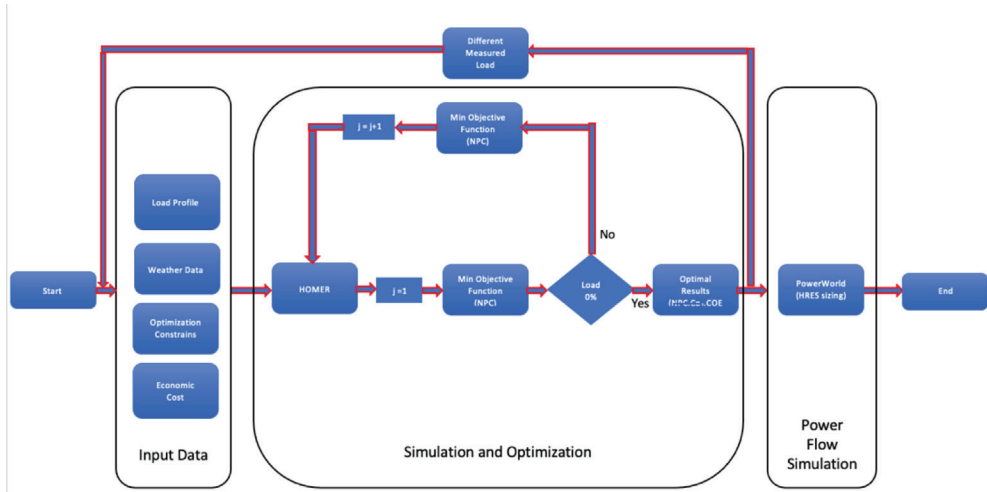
Different Measured Load

Start

Load Profile

Weather Data

Optimization Constrains

Economic Cost

Input Data

j = j+1

Min Objective Function (NPC)

HOMER

j =1

Min Objective Function (NPC)

Load 0%

No

Yes

Optimal Results (NPC,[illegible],COE

Simulation and Optimization

PowerWorld (HRES sizing)

End

Power Flow Simulation